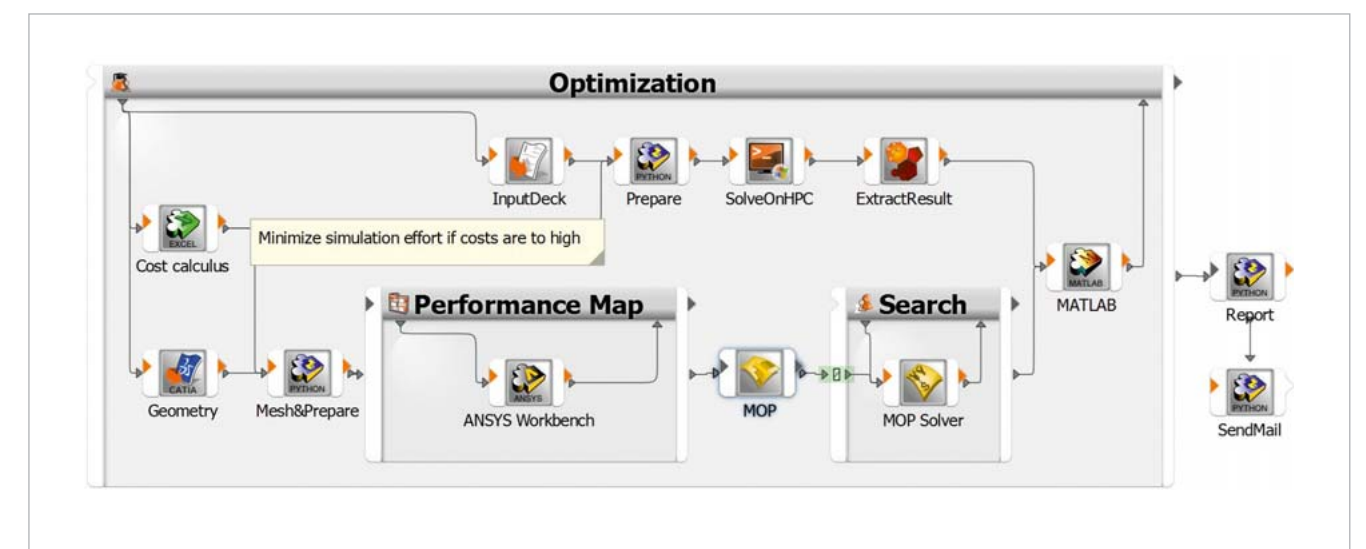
Optimization

PYTHON
InputDeck
Prepare
SolveOnHPC
ExtractResult

EXCEL
Cost calculus

Minimize simulation effort if costs are to high

MATLAB
MATLAB

Performance Map

Search

PYTHON
Report

CATIA
Geometry

PYTHON
Mesh&Prepare

ANSYS
ANSYS Workbench

MOP

MOP Solver

PYTHON
SendMail